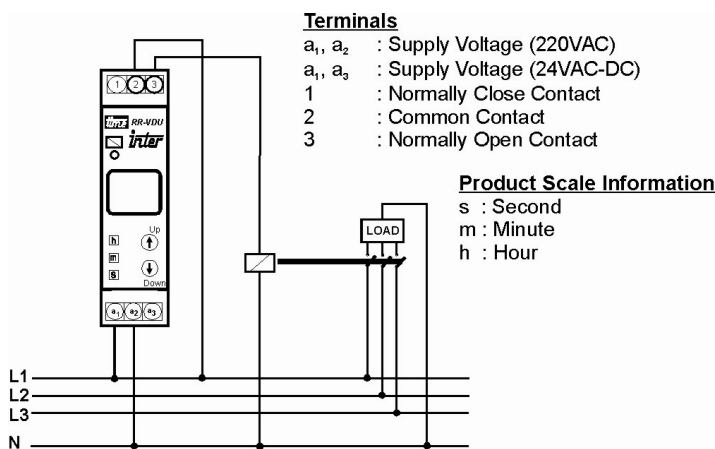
Terminals
$a_1, a_2$ : Supply Voltage (220VAC)
$a_1, a_3$ : Supply Voltage (24VAC-DC)
1 : Normally Close Contact
2 : Common Contact
3 : Normally Open Contact

Product Scale Information
s : Second
m : Minute
h : Hour

1 2 3
RR-VDU
inter
Up
Down
h
m
s
$a_1$ $a_2$ $a_3$
LOAD
L1
L2
L3
N